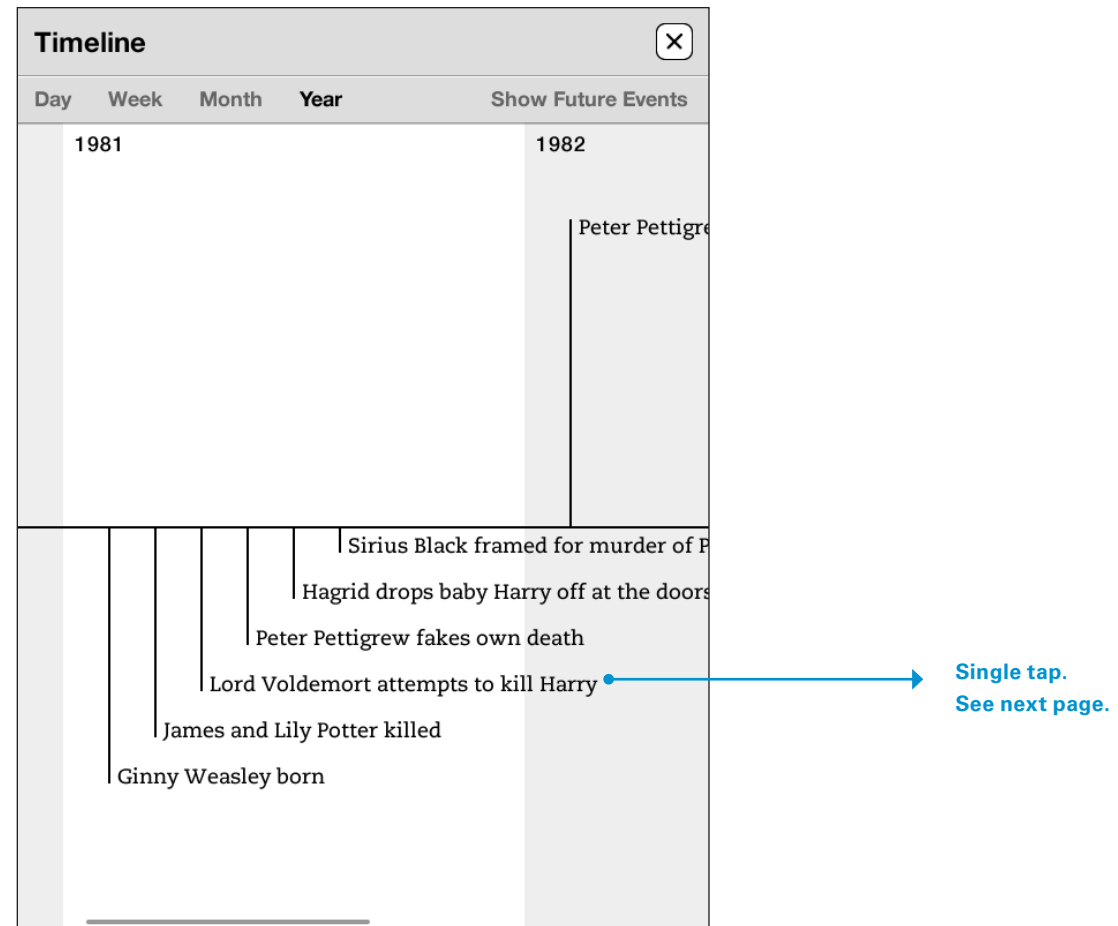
Timeline

Day Week Month Year Show Future Events

1981

1982

Peter Pettigre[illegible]

Sirius Black framed for murder of P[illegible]

Hagrid drops baby Harry off at the doors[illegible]

Peter Pettigrew fakes own death

Lord Voldemort attempts to kill Harry

James and Lily Potter killed

Ginny Weasley born

Single tap.
See next page.